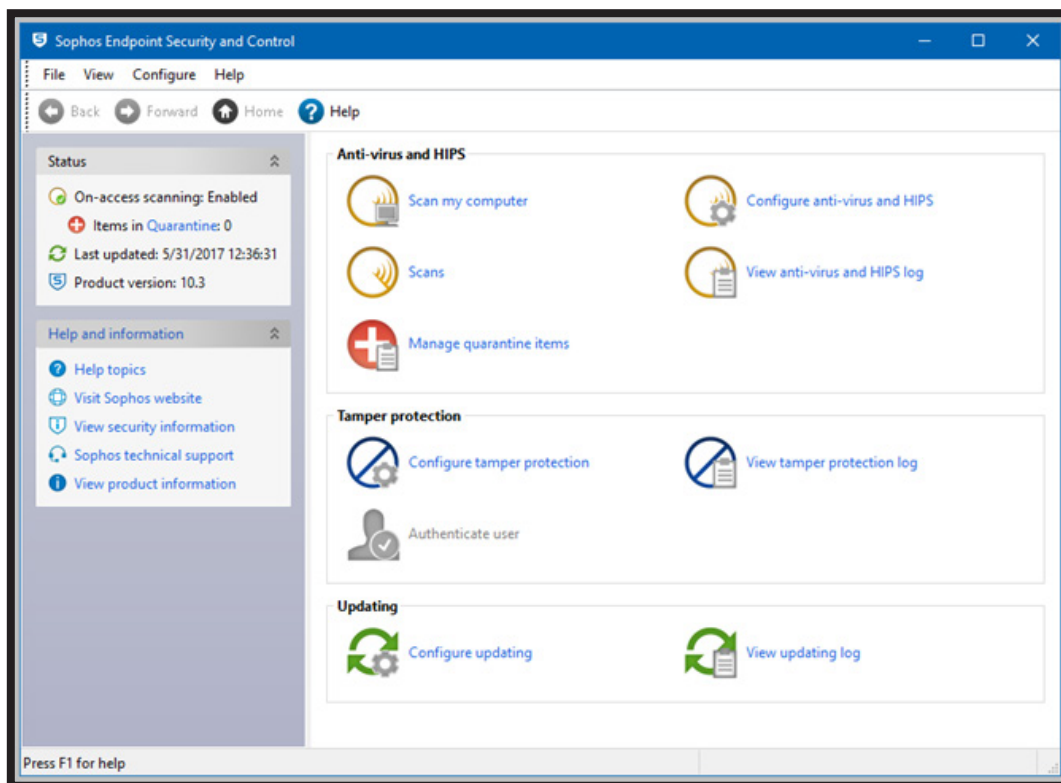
Sophos Endpoint Security and Control

File View Configure Help

Back Forward Home Help

Status

On-access scanning: Enabled

Items in Quarantine: 0

Last updated: 5/31/2017 12:36:31

Product version: 10.3

Help and information

Help topics

Visit Sophos website

View security information

Sophos technical support

View product information

Anti-virus and HIPS

Scan my computer

Configure anti-virus and HIPS

Scans

View anti-virus and HIPS log

Manage quarantine items

Tamper protection

Configure tamper protection

View tamper protection log

Authenticate user

Updating

Configure updating

View updating log

Press F1 for help